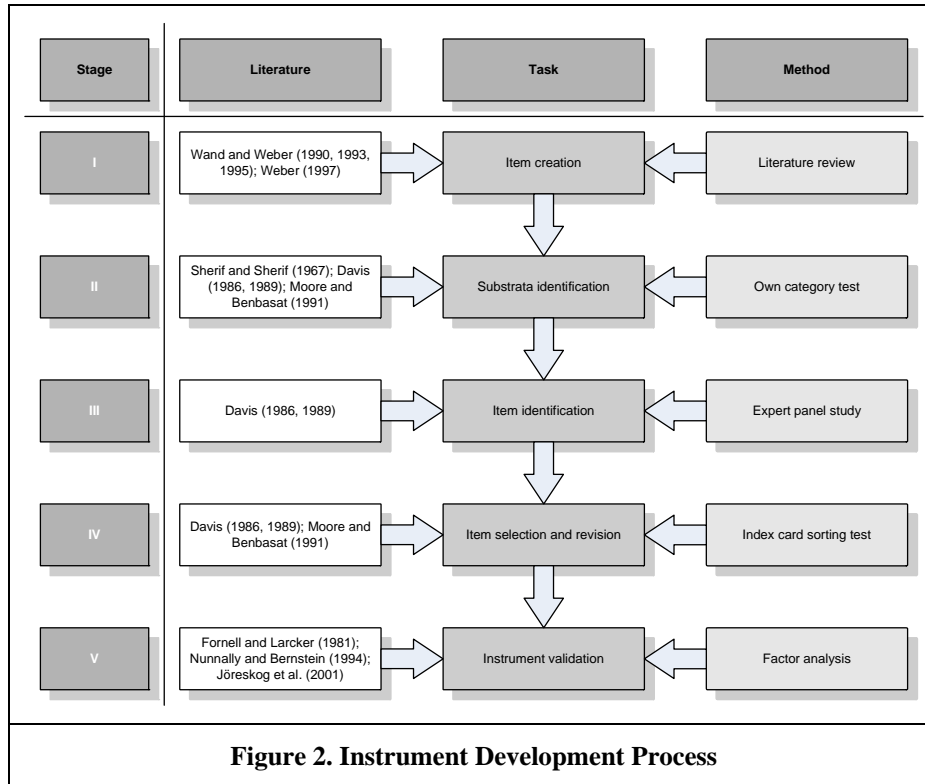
| Stage | Literature | Task | Method |
|---|---|---|---|
| I | Wand and Weber (1990, 1993, 1995); Weber (1997) | Item creation | Literature review |
| II | Sherif and Sherif (1967); Davis (1986, 1989); Moore and Benbasat (1991) | Substrata identification | Own category test |
| III | Davis (1986, 1989) | Item identification | Expert panel study |
| IV | Davis (1986, 1989); Moore and Benbasat (1991) | Item selection and revision | Index card sorting test |
| V | Fornell and Larcker (1981); Nunnally and Bernstein (1994); Jöreskog et al. (2001) | Instrument validation | Factor analysis |

**Figure 2. Instrument Development Process**